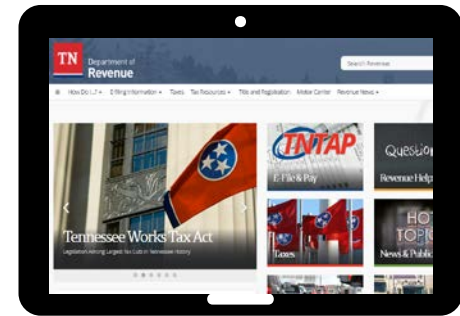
TN Department of Revenue

Search Revenue

How Do I...? ▾ Filing Information ▾ Taxes Tax Resources ▾ Title and Registration Motor Carrier Revenue News ▾

Tennessee Works Tax Act

Legislation Among Largest Tax Cuts in Tennessee History

TNTAP

E-File & Pay

Question

Revenue Help

Taxes

HOT TOPI

News & Public